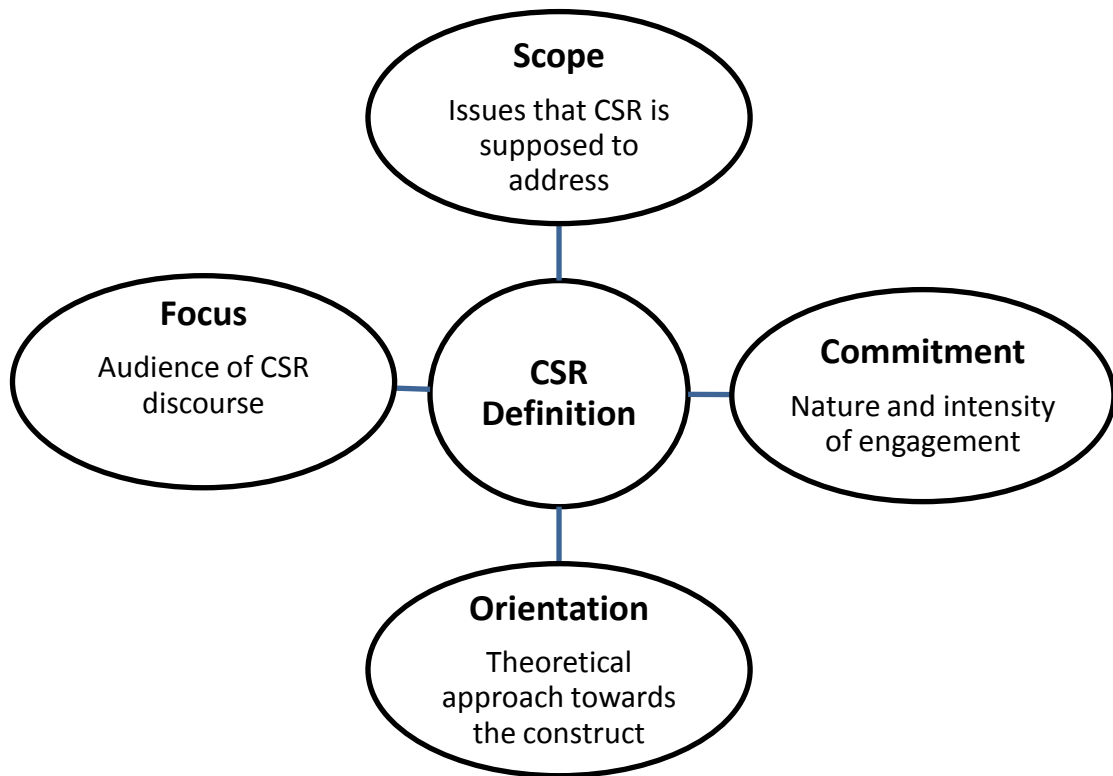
Scope

Issues that CSR is supposed to address

Focus

Audience of CSR discourse

CSR Definition

Commitment

Nature and intensity of engagement

Orientation

Theoretical approach towards the construct